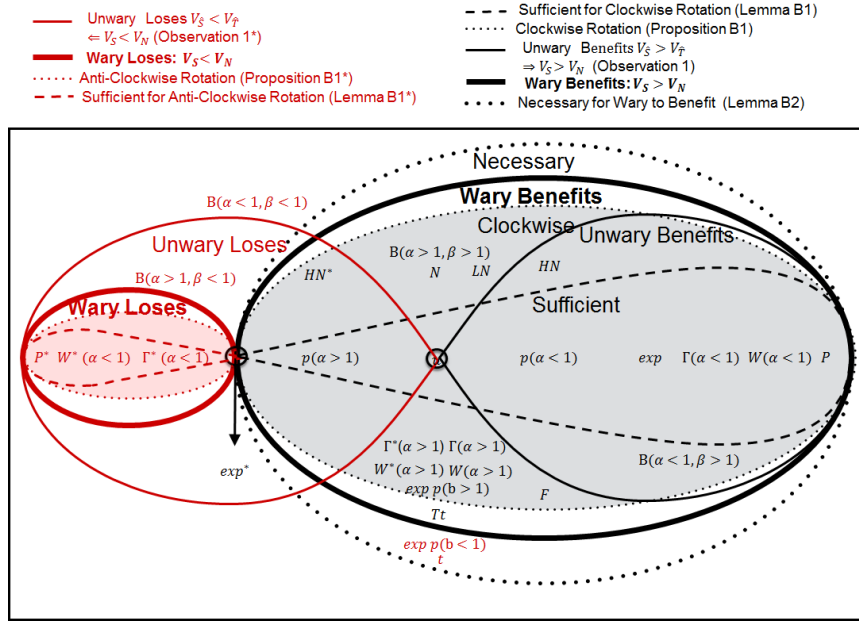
Unwary Loses $V_{\hat{S}} < V_{\hat{T}}$ $\Leftarrow V_S < V_N$ (Observation 1*)
Wary Loses: $V_S < V_N$
Anti-Clockwise Rotation (Proposition B1*)
Sufficient for Anti-Clockwise Rotation (Lemma B1*)

Sufficient for Clockwise Rotation (Lemma B1)
Clockwise Rotation (Proposition B1)
Unwary Benefits $V_{\hat{S}} > V_{\hat{T}}$ $\Rightarrow V_S > V_N$ (Observation 1)
Wary Benefits: $V_S > V_N$
Necessary for Wary to Benefit (Lemma B2)

Necessary
Wary Benefits
$B(\alpha < 1, \beta < 1)$
Clockwise
Unwary Benefits
Unwary Loses
$B(\alpha > 1, \beta > 1)$
$HN^*$
$N$
$LN$
$HN$
$B(\alpha > 1, \beta < 1)$
Sufficient
Wary Loses
$P^*$ $W^*(\alpha < 1)$ $\Gamma^*(\alpha < 1)$
$p(\alpha > 1)$
$p(\alpha < 1)$
$exp$ $\Gamma(\alpha < 1)$ $W(\alpha < 1)$ $P$
$exp^*$
$\Gamma^*(\alpha > 1)$ $\Gamma(\alpha > 1)$
$W^*(\alpha > 1)$ $W(\alpha > 1)$
$exp\ p(b > 1)$
$B(\alpha < 1, \beta > 1)$
$F$
$Tt$
$exp\ p(b < 1)$
$t$